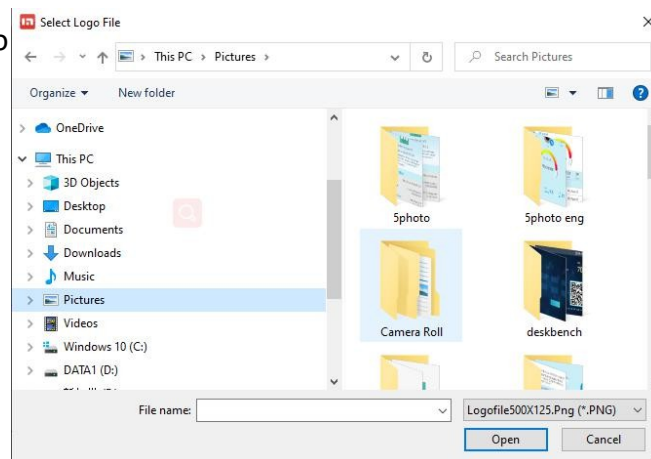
o
Select Logo File
×
This PC › Pictures ›
Search Pictures
Organize ▾
New folder
OneDrive
This PC
3D Objects
Desktop
Documents
Downloads
Music
Pictures
Videos
Windows 10 (C:)
DATA1 (D:)
5photo
5photo eng
Camera Roll
deskbench
File name:
Logofile500X125.Png (*.PNG)
Open
Cancel